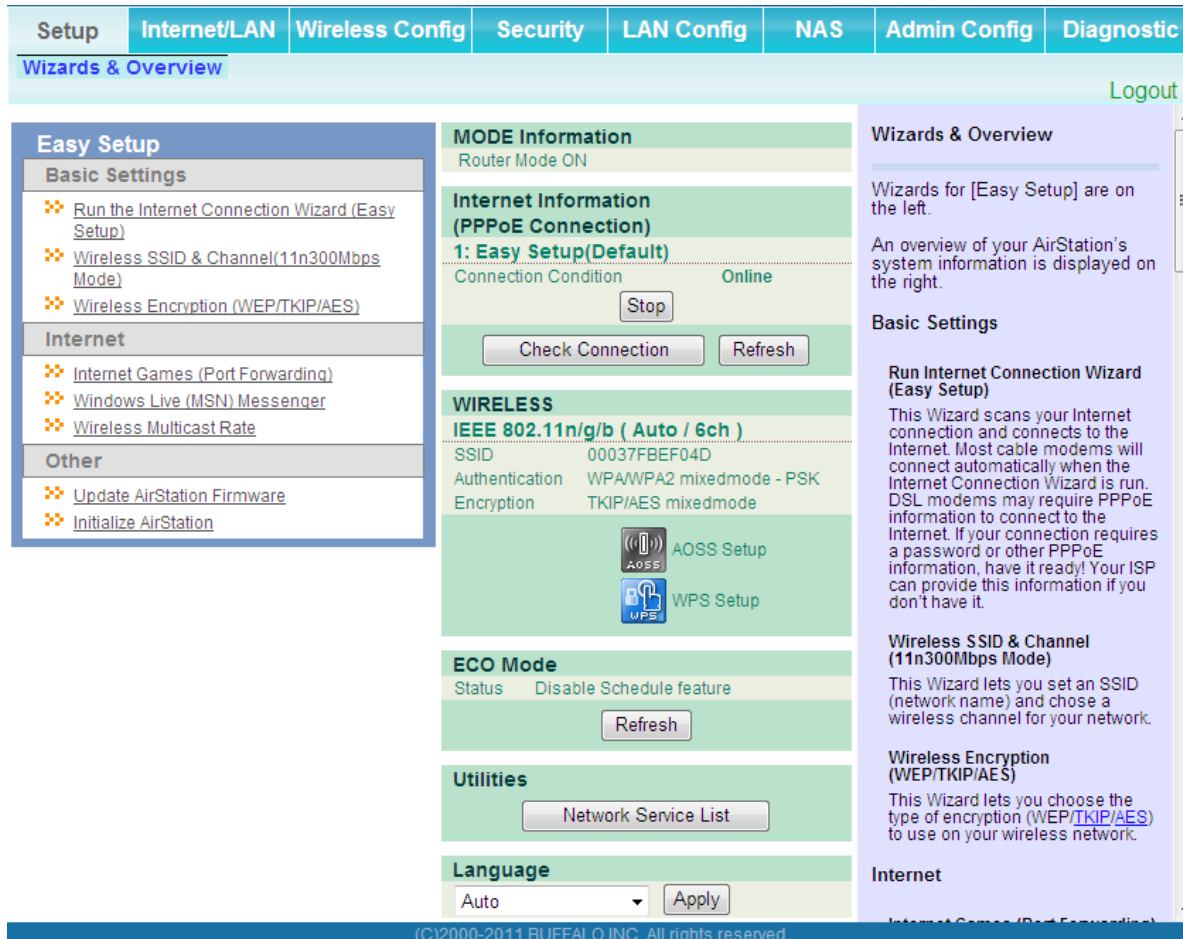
Setup | Internet/LAN | Wireless Config | Security | LAN Config | NAS | Admin Config | Diagnostic

Wizards & Overview

Logout

Easy Setup

Basic Settings

Run the Internet Connection Wizard (Easy Setup)

Wireless SSID & Channel(11n300Mbps Mode)

Wireless Encryption (WEP/TKIP/AES)

Internet

Internet Games (Port Forwarding)

Windows Live (MSN) Messenger

Wireless Multicast Rate

Other

Update AirStation Firmware

Initialize AirStation

MODE Information

Router Mode ON

Internet Information (PPPoE Connection)

1: Easy Setup(Default)

Connection Condition Online

Stop

Check Connection Refresh

WIRELESS

IEEE 802.11n/g/b ( Auto / 6ch )

| SSID | 00037FBEF04D |
|---|---|
| Authentication | WPA/WPA2 mixedmode - PSK |
| Encryption | TKIP/AES mixedmode |

AOSS AOSS Setup

WPS WPS Setup

ECO Mode

Status Disable Schedule feature

Refresh

Utilities

Network Service List

Language

Auto Apply

Wizards & Overview

Wizards for [Easy Setup] are on the left.

An overview of your AirStation's system information is displayed on the right.

Basic Settings

Run Internet Connection Wizard (Easy Setup)

This Wizard scans your Internet connection and connects to the Internet. Most cable modems will connect automatically when the Internet Connection Wizard is run. DSL modems may require PPPoE information to connect to the Internet. If your connection requires a password or other PPPoE information, have it ready! Your ISP can provide this information if you don't have it.

Wireless SSID & Channel (11n300Mbps Mode)

This Wizard lets you set an SSID (network name) and chose a wireless channel for your network.

Wireless Encryption (WEP/TKIP/AES)

This Wizard lets you choose the type of encryption (WEP/TKIP/AES) to use on your wireless network.

Internet

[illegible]

(C)2000-2011 BUFFALO INC. All rights reserved.